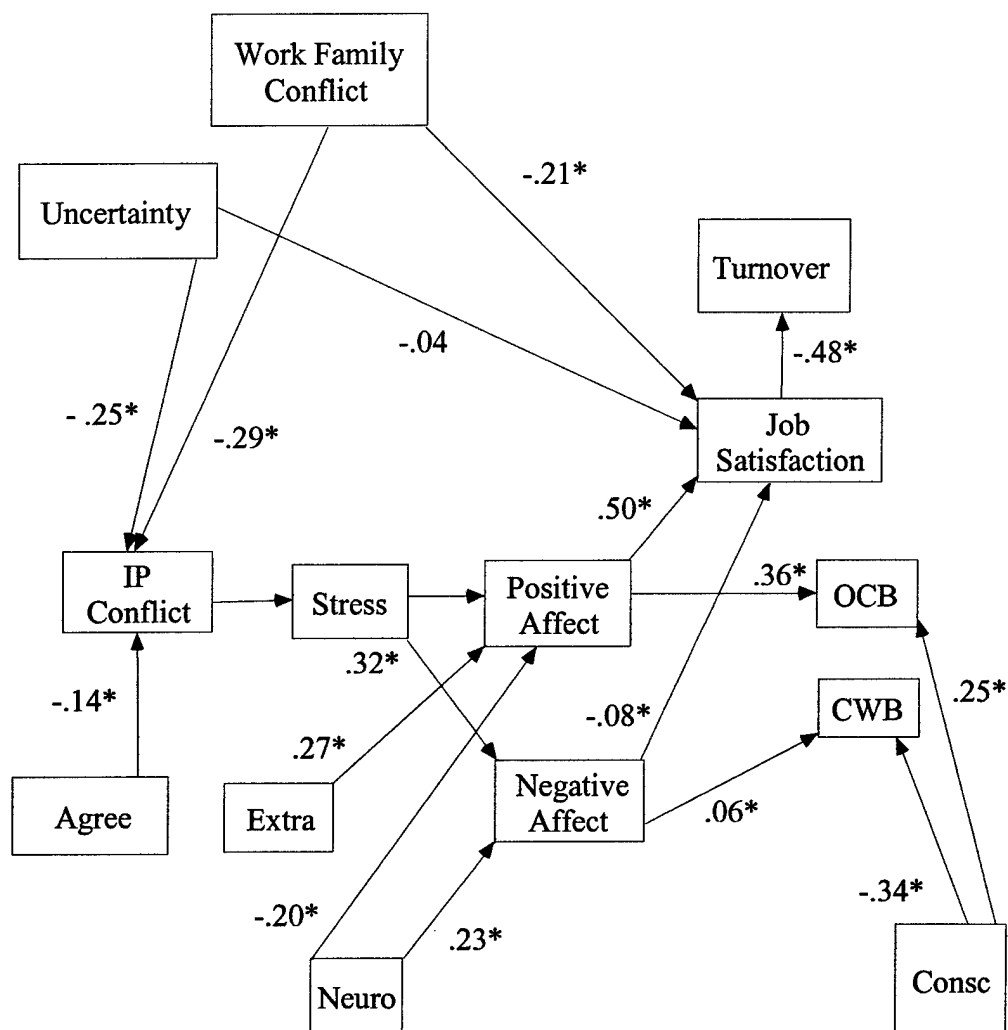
Work Family Conflict

Uncertainty

-.21*

Turnover

-.04

-.48*

- .25*

-.29*

Job Satisfaction

.50*

IP Conflict

Stress

Positive Affect

.36*

OCB

.32*

-.14*

-.08*

CWB

.25*

.27*

Negative Affect

Agree

Extra

.06*

-.34*

-.20*

.23*

Neuro

Consc